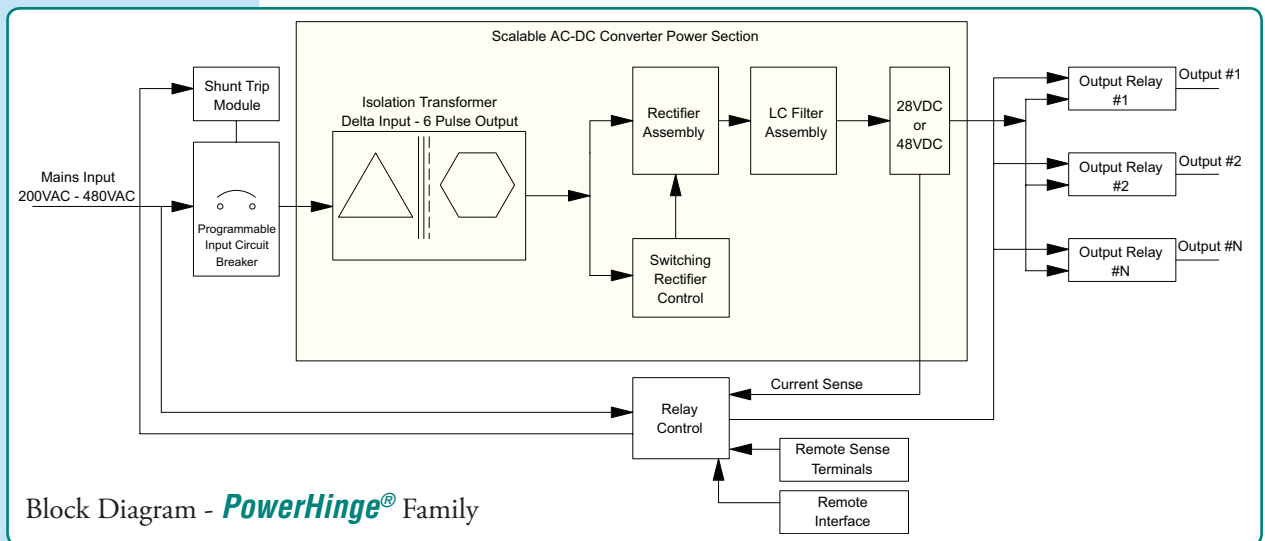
Scalable AC-DC Converter Power Section

Shunt Trip Module

Mains Input 200VAC - 480VAC

Programmable Input Circuit Breaker

Isolation Transformer Delta Input - 6 Pulse Output

Rectifier Assembly

LC Filter Assembly

28VDC or 48VDC

Switching Rectifier Control

Output Relay #1

Output #1

Output Relay #2

Output #2

Output Relay #N

Output #N

Current Sense

Relay Control

Remote Sense Terminals

Remote Interface

Block Diagram - PowerHinge® Family